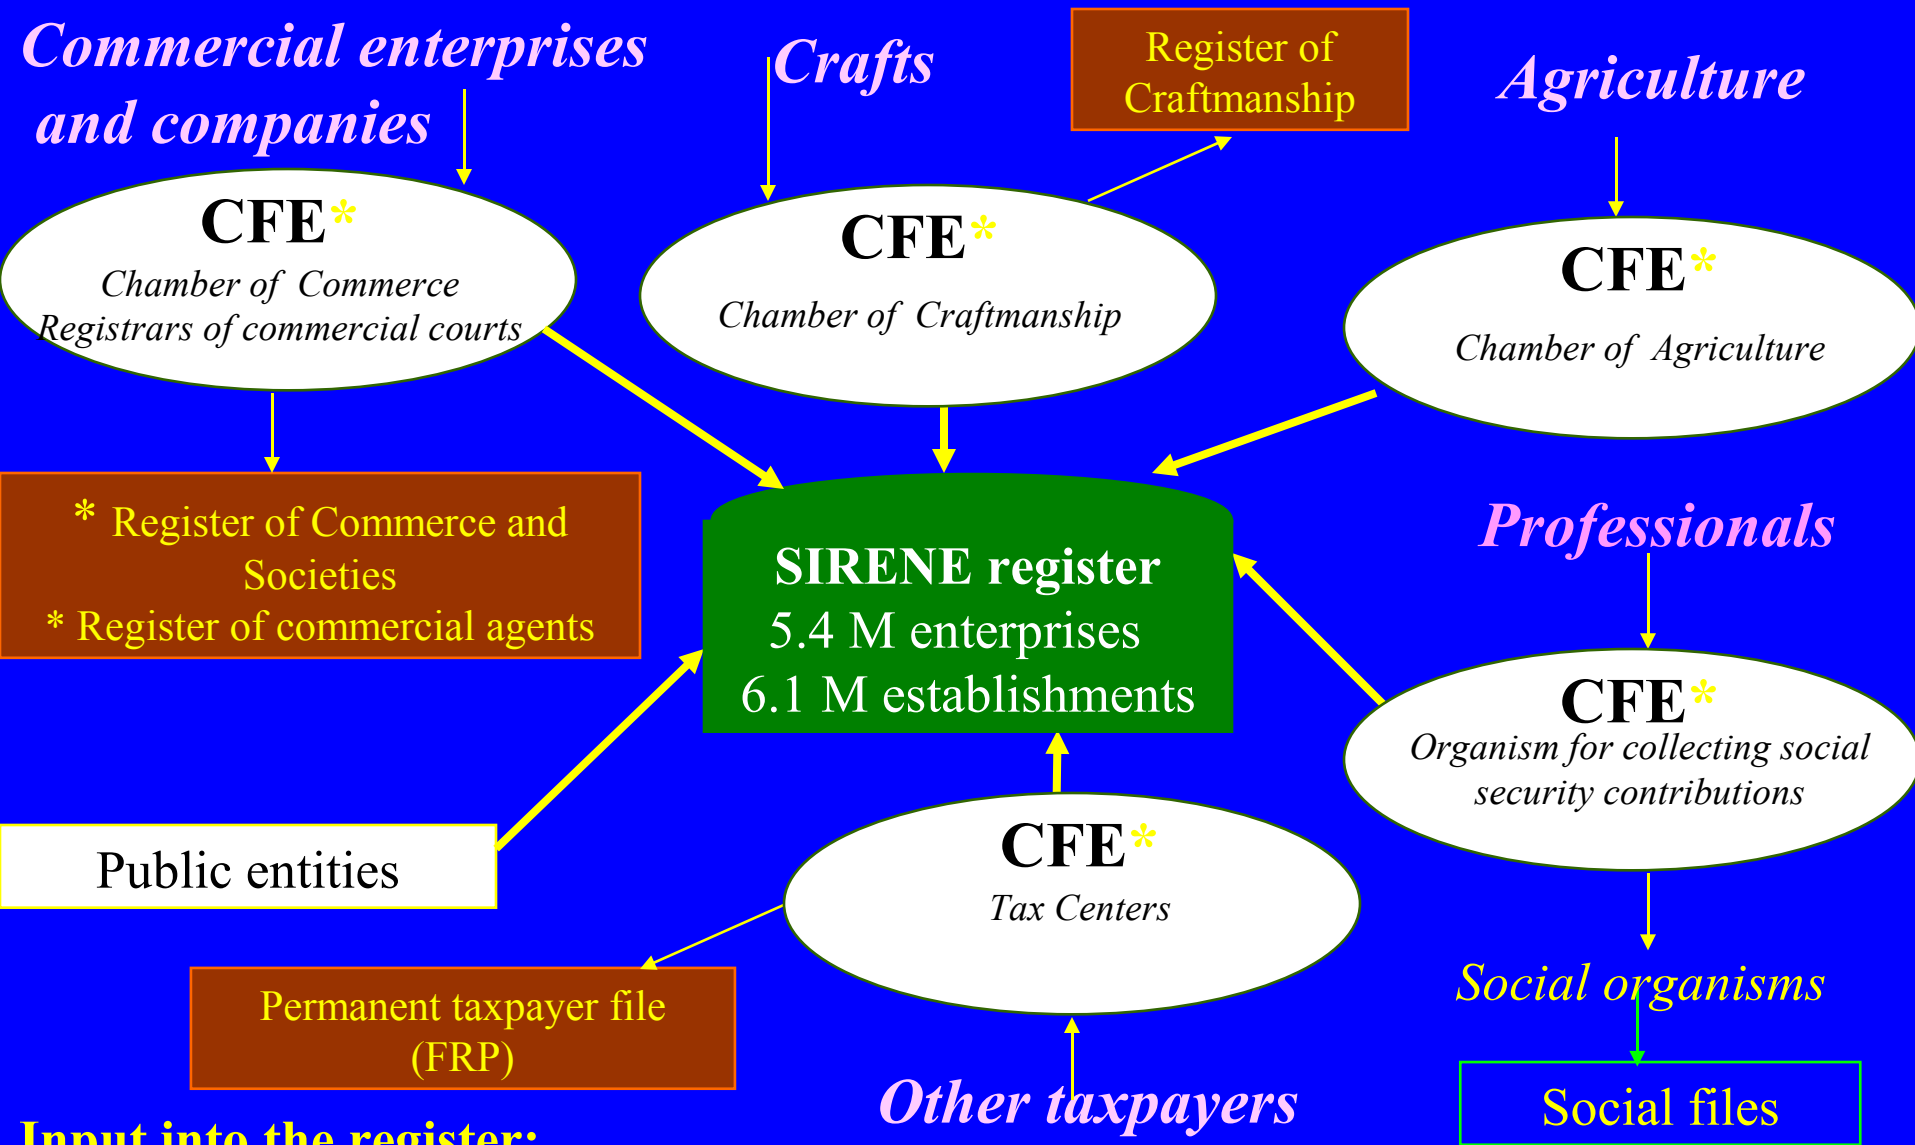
Commercial enterprises and companies

Crafts

Register of Craftmanship

Agriculture

CFE*
Chamber of Commerce
Registrars of commercial courts

CFE*
Chamber of Craftmanship

CFE*
Chamber of Agriculture

* Register of Commerce and Societies
* Register of commercial agents

SIRENE register
5.4 M enterprises
6.1 M establishments

Professionals

CFE*
Organism for collecting social security contributions

Public entities

CFE*
Tax Centers

Permanent taxpayer file (FRP)

Social organisms

Social files

Other taxpayers

Input into the register: